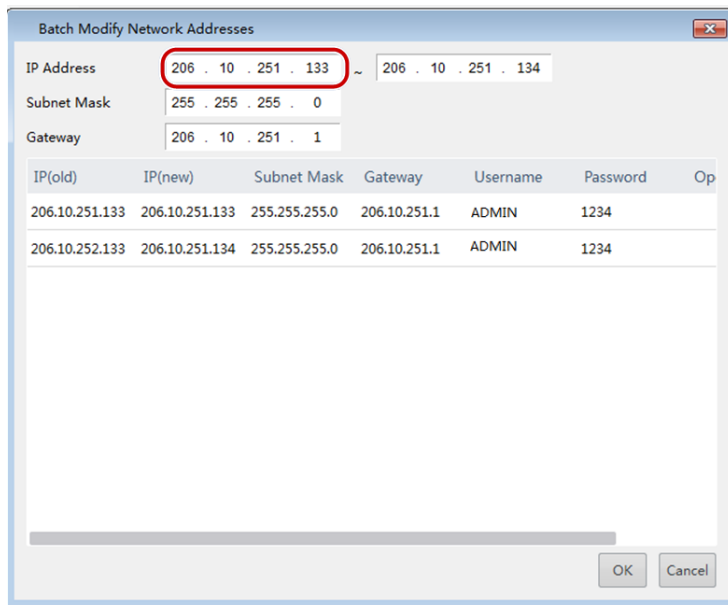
Batch Modify Network Addresses

IP Address 206 . 10 . 251 . 133 ~ 206 . 10 . 251 . 134
Subnet Mask 255 . 255 . 255 . 0
Gateway 206 . 10 . 251 . 1

| IP(old) | IP(new) | Subnet Mask | Gateway | Username | Password | Op |
|---|---|---|---|---|---|---|
| 206.10.251.133 | 206.10.251.133 | 255.255.255.0 | 206.10.251.1 | ADMIN | 1234 | |
| 206.10.252.133 | 206.10.251.134 | 255.255.255.0 | 206.10.251.1 | ADMIN | 1234 | |

OK Cancel